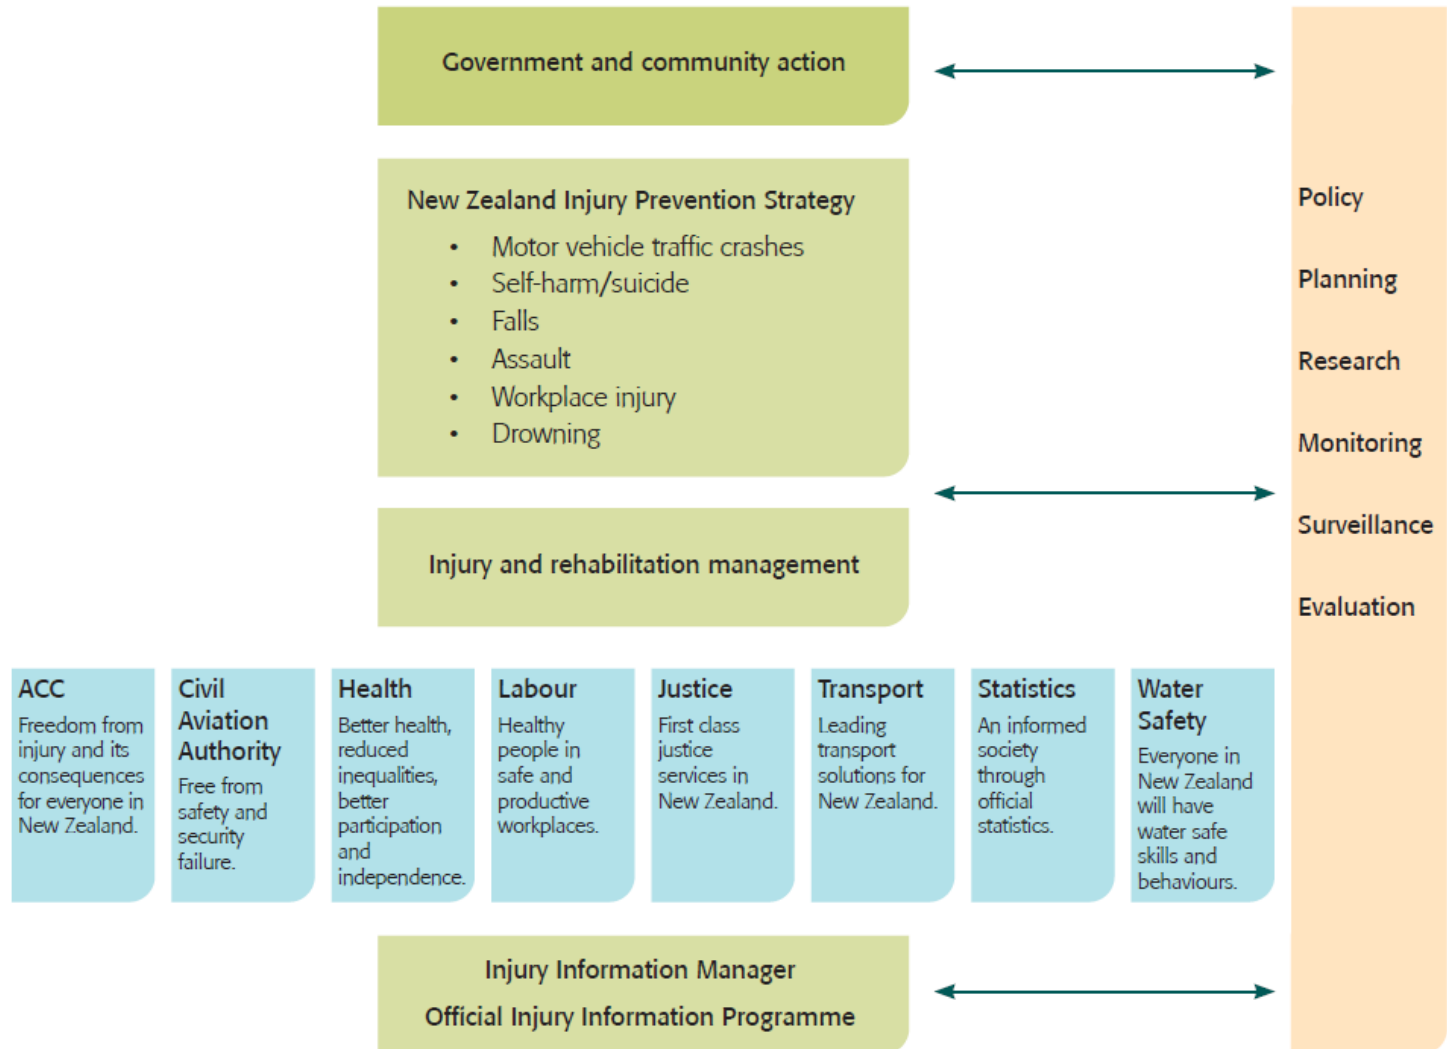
Government and community action

New Zealand Injury Prevention Strategy

- Motor vehicle traffic crashes
- Self-harm/suicide
- Falls
- Assault
- Workplace injury
- Drowning

Injury and rehabilitation management

Policy

Planning

Research

Monitoring

Surveillance

Evaluation

ACC
Freedom from injury and its consequences for everyone in New Zealand.

Civil Aviation Authority
Free from safety and security failure.

Health
Better health, reduced inequalities, better participation and independence.

Labour
Healthy people in safe and productive workplaces.

Justice
First class justice services in New Zealand.

Transport
Leading transport solutions for New Zealand.

Statistics
An informed society through official statistics.

Water Safety
Everyone in New Zealand will have water safe skills and behaviours.

Injury Information Manager

Official Injury Information Programme